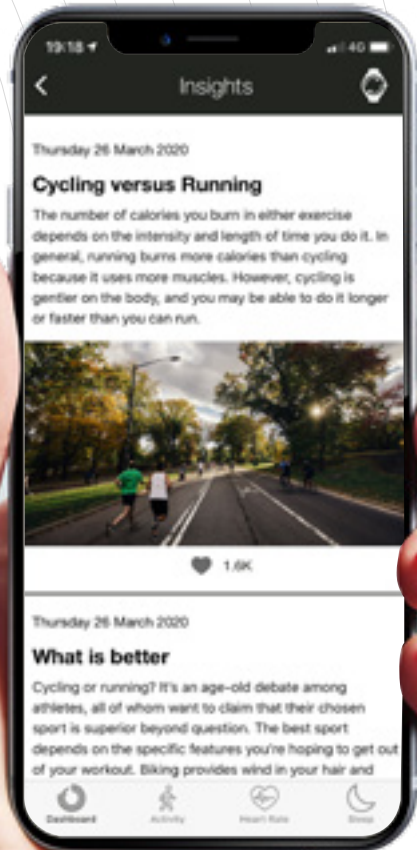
19:18
4G

Insights

Thursday 26 March 2020

Cycling versus Running

The number of calories you burn in either exercise depends on the intensity and length of time you do it. In general, running burns more calories than cycling because it uses more muscles. However, cycling is gentler on the body, and you may be able to do it longer or faster than you can run.

1.6K

Thursday 26 March 2020

What is better

Cycling or running? It's an age-old debate among athletes, all of whom want to claim that their chosen sport is superior beyond question. The best sport depends on the specific features you're hoping to get out of your workout. Biking provides wind in your hair and

Dashboard
Activity
Heart Rate
Sleep